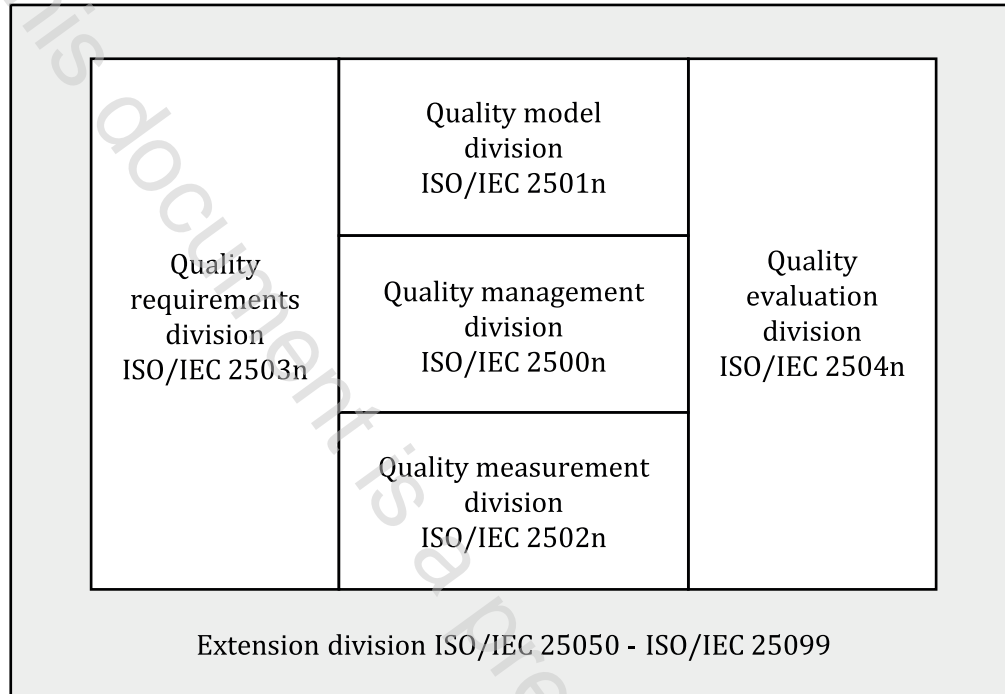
Quality requirements division ISO/IEC 2503n

Quality model division ISO/IEC 2501n

Quality management division ISO/IEC 2500n

Quality measurement division ISO/IEC 2502n

Quality evaluation division ISO/IEC 2504n

Extension division ISO/IEC 25050 - ISO/IEC 25099

is document is a pre